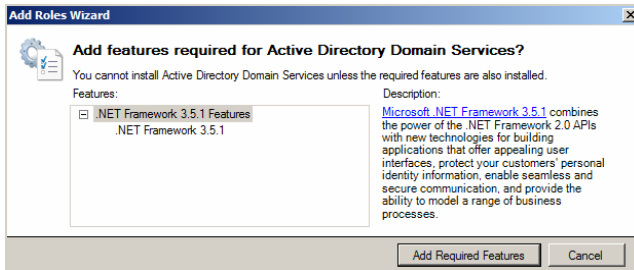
Add Roles Wizard

Add features required for Active Directory Domain Services?

You cannot install Active Directory Domain Services unless the required features are also installed.

Features:

.NET Framework 3.5.1 Features
.NET Framework 3.5.1

Description:

Microsoft .NET Framework 3.5.1 combines the power of the .NET Framework 2.0 APIs with new technologies for building applications that offer appealing user interfaces, protect your customers' personal identity information, enable seamless and secure communication, and provide the ability to model a range of business processes.

Add Required Features

Cancel